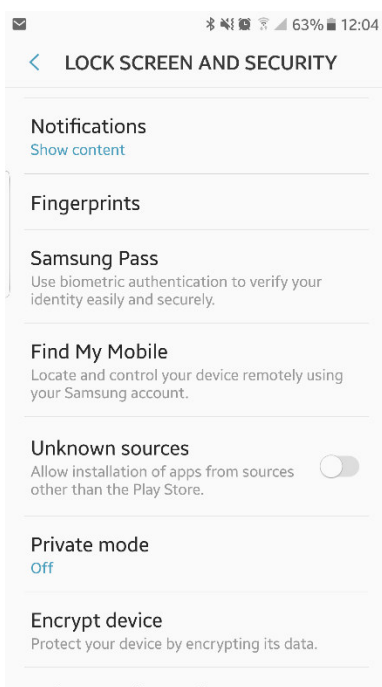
63% 12:04

LOCK SCREEN AND SECURITY

Notifications
Show content

Fingerprints

Samsung Pass
Use biometric authentication to verify your identity easily and securely.

Find My Mobile
Locate and control your device remotely using your Samsung account.

Unknown sources
Allow installation of apps from sources other than the Play Store.

Private mode
Off

Encrypt device
Protect your device by encrypting its data.